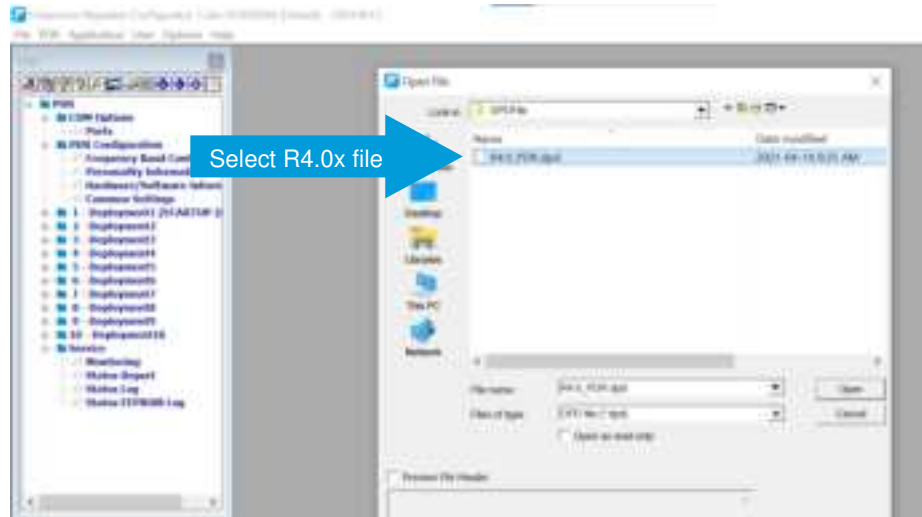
File PDR Application User Options Help

PDR
COM Options
Ports
PDR Configuration
Frequency Band Con
Personality Informat
Hardware/Software Inform
Common Settings
1 - Deployment1 [STARTUP]
2 - Deployment2
3 - Deployment3
4 - Deployment4
5 - Deployment5
6 - Deployment6
7 - Deployment7
8 - Deployment8
9 - Deployment9
10 - Deployment10
Service
Monitoring
Status Report
Status Log
Status EEPROM Log

Open File

Look in: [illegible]

Name
Date modified

Select R4.0x file

R4.0_PDR.dpd
2021-04-15 9:25 AM

Desktop
Libraries
This PC
Network

File name: R4.0_PDR.dpd
Open
Files of type: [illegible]
Cancel
Open as read-only

Preview File Header